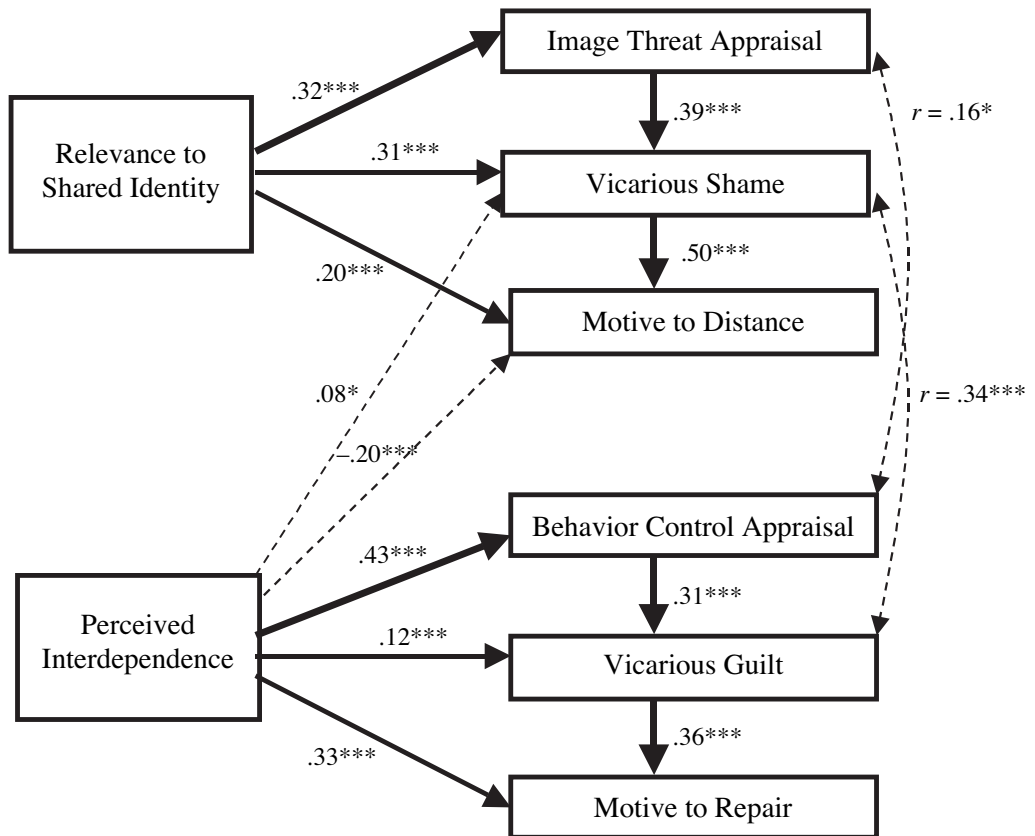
Image Threat Appraisal

.32***

.39***

$r$ = .16*

Relevance to Shared Identity

.31***

Vicarious Shame

.50***

.20***

Motive to Distance

.08*

$r$ = .34***

–.20***

Behavior Control Appraisal

.43***

.31***

Perceived Interdependence

.12***

Vicarious Guilt

.36***

.33***

Motive to Repair